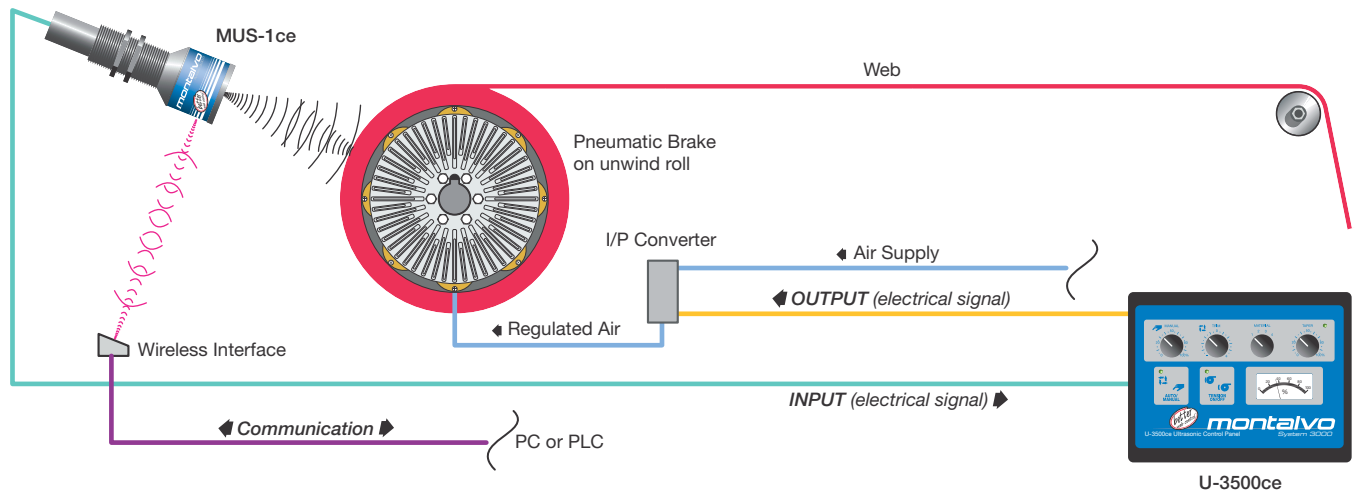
MUS-1ce

montalvo

Web

Pneumatic Brake on unwind roll

I/P Converter

Air Supply

OUTPUT (electrical signal)

Regulated Air

Wireless Interface

INPUT (electrical signal)

Communication

PC or PLC

montalvo

System 3000

U-3500ce Ultrasonic Control Panel

U-3500ce